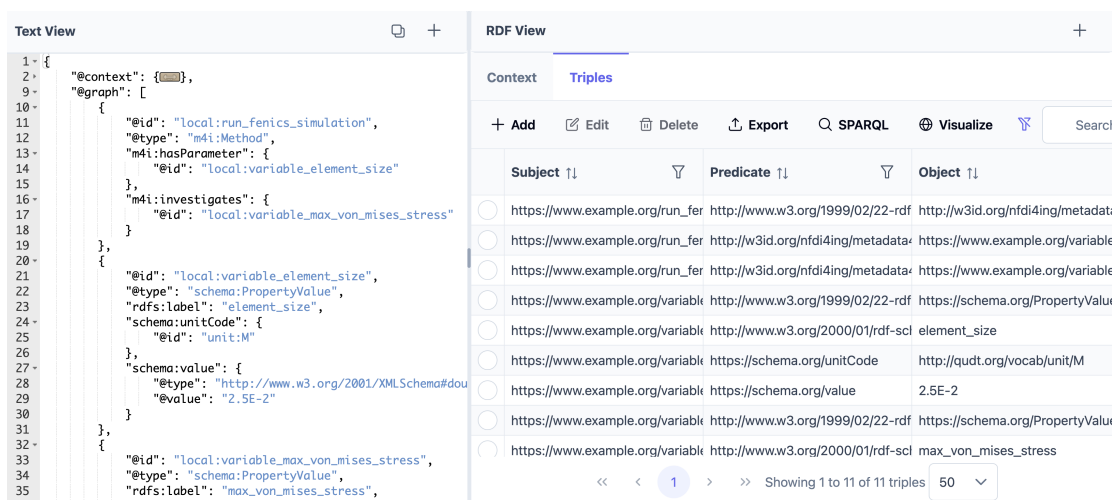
Text View

1 {
2 "@context": {↔},
9 "@graph": [
10 {
11 "@id": "local:run_fenics_simulation",
12 "@type": "m4i:Method",
13 "m4i:hasParameter": {
14 "@id": "local:variable_element_size"
15 },
16 "m4i:investigates": {
17 "@id": "local:variable_max_von_mises_stress"
18 }
19 },
20 {
21 "@id": "local:variable_element_size",
22 "@type": "schema:PropertyValue",
23 "rdfs:label": "element_size",
24 "schema:unitCode": {
25 "@id": "unit:M"
26 },
27 "schema:value": {
28 "@type": "http://www.w3.org/2001/XMLSchema#dou
29 "@value": "2.5E-2"
30 }
31 },
32 {
33 "@id": "local:variable_max_von_mises_stress",
34 "@type": "schema:PropertyValue",
35 "rdfs:label": "max_von_mises_stress",

RDF View

Context Triples

+ Add Edit Delete Export SPARQL Visualize Search

| Subject | Predicate | Object |
|---|---|---|
| https://www.example.org/run_fer | http://www.w3.org/1999/02/22-rdf | http://w3id.org/nfdi4ing/metadata |
| https://www.example.org/run_fer | http://w3id.org/nfdi4ing/metadata4 | https://www.example.org/variable |
| https://www.example.org/run_fer | http://w3id.org/nfdi4ing/metadata4 | https://www.example.org/variable |
| https://www.example.org/variable | http://www.w3.org/1999/02/22-rdf | https://schema.org/PropertyValue |
| https://www.example.org/variable | http://www.w3.org/2000/01/rdf-sch | element_size |
| https://www.example.org/variable | https://schema.org/unitCode | http://qudt.org/vocab/unit/M |
| https://www.example.org/variable | https://schema.org/value | 2.5E-2 |
| https://www.example.org/variable | http://www.w3.org/1999/02/22-rdf | https://schema.org/PropertyValue |
| https://www.example.org/variable | http://www.w3.org/2000/01/rdf-sch | max_von_mises_stress |

« ‹ 1 › » Showing 1 to 11 of 11 triples 50